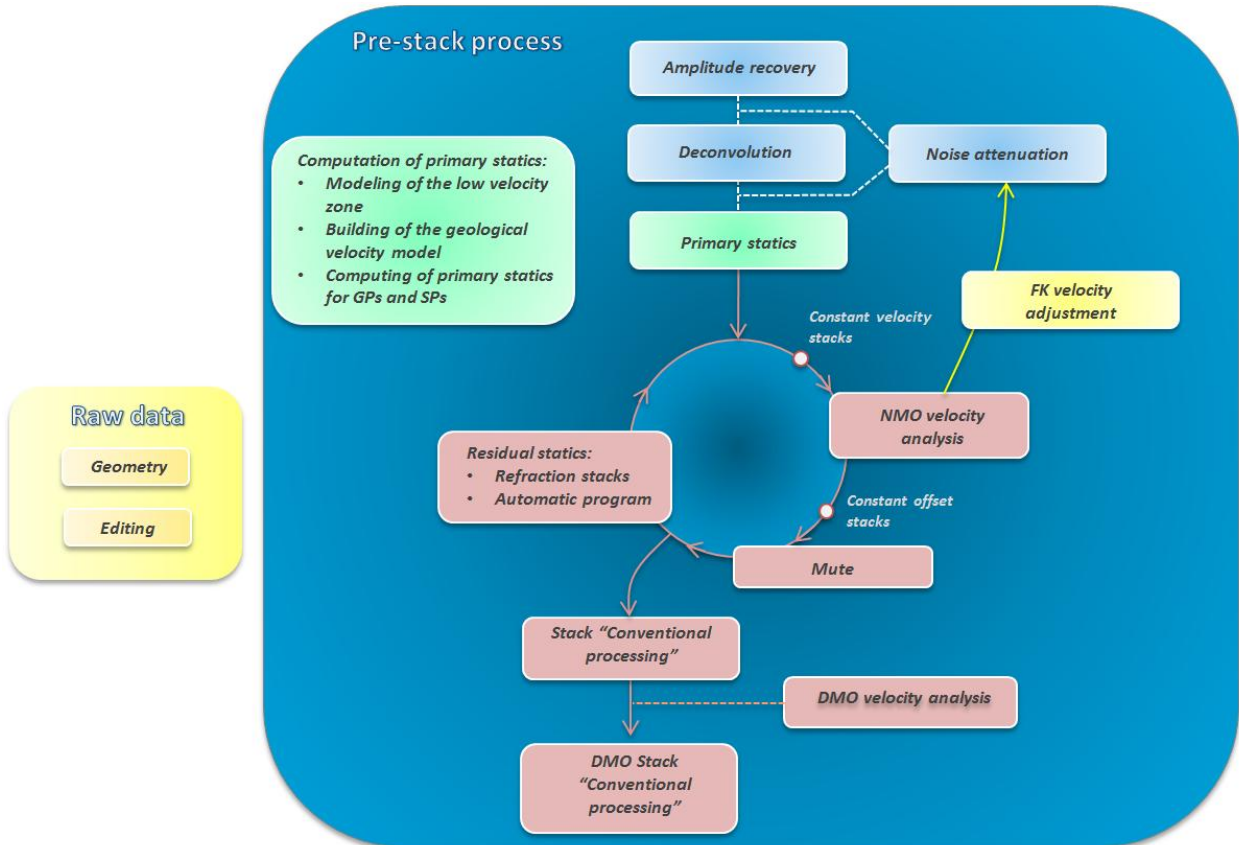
Raw data

Geometry

Editing

Pre-stack process

Amplitude recovery

Deconvolution

Noise attenuation

Computation of primary statics:
- Modeling of the low velocity zone
- Building of the geological velocity model
- Computing of primary statics for GPs and SPs

Primary statics

FK velocity adjustment

Constant velocity stacks

NMO velocity analysis

Residual statics:
- Refraction stacks
- Automatic program

Constant offset stacks

Mute

Stack "Conventional processing"

DMO velocity analysis

DMO Stack "Conventional processing"